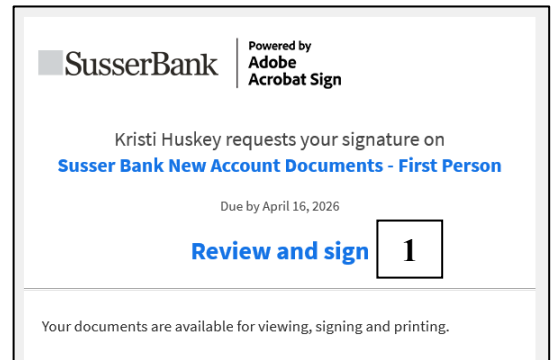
SusserBank | Powered by Adobe Acrobat Sign

Kristi Huskey requests your signature on
Susser Bank New Account Documents - First Person

Due by April 16, 2026

Review and sign 1

Your documents are available for viewing, signing and printing.